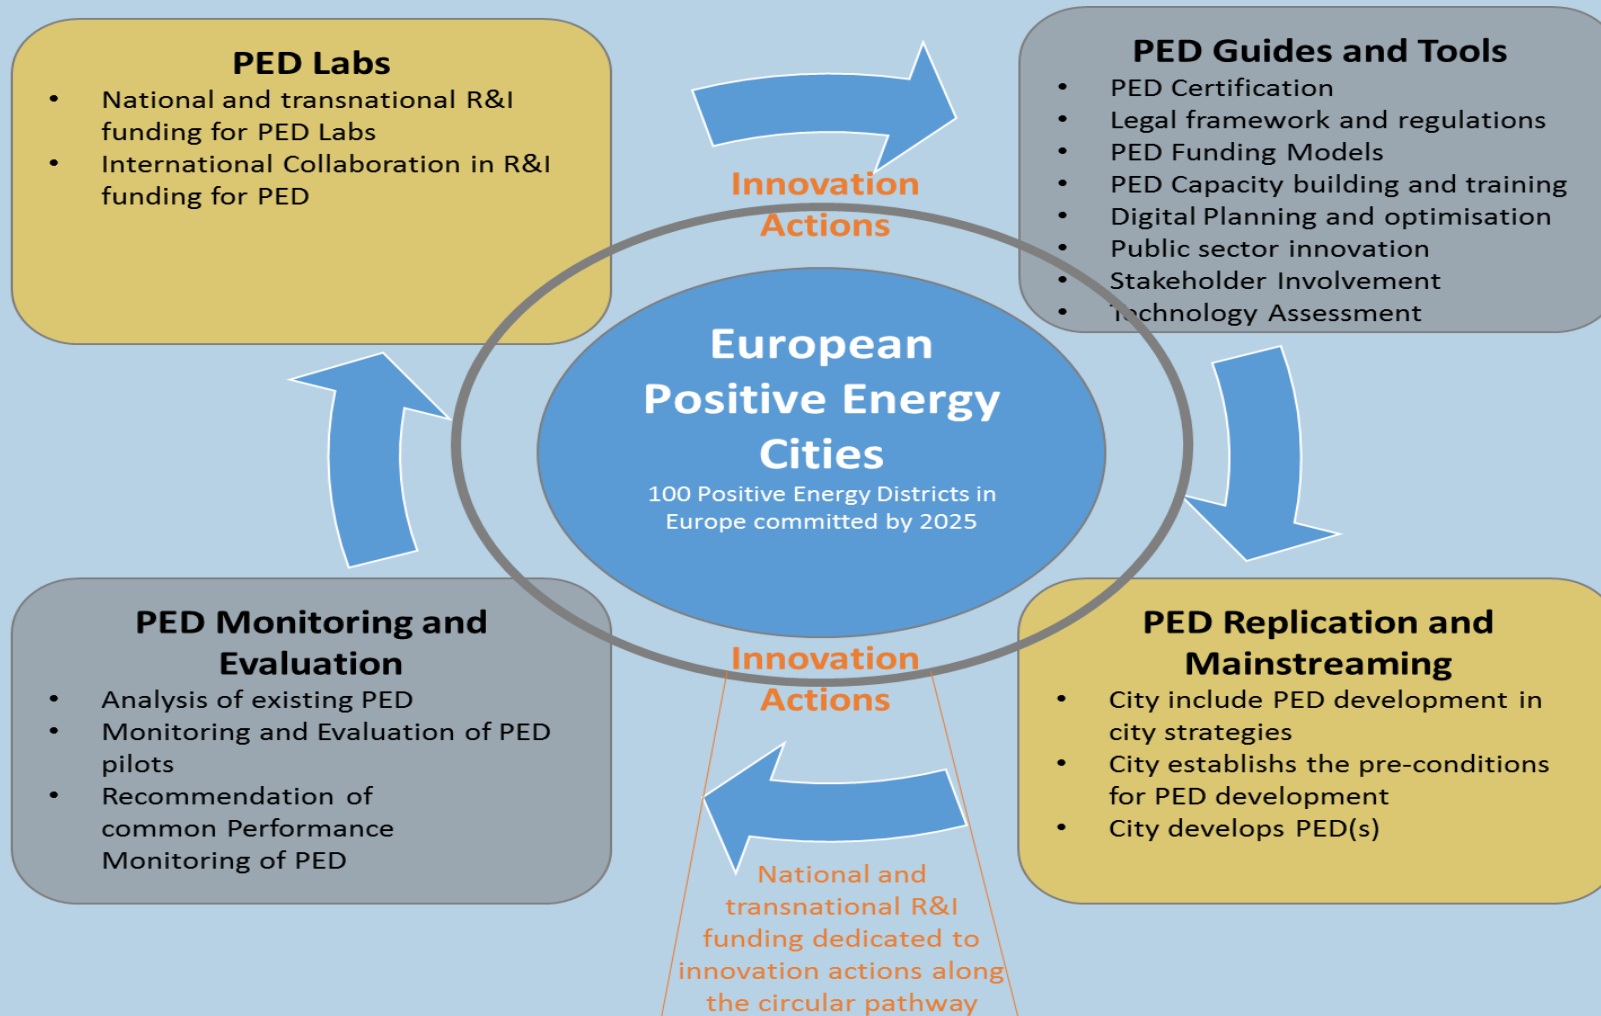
PED Labs
- National and transnational R&I funding for PED Labs
- International Collaboration in R&I funding for PED

PED Guides and Tools
- PED Certification
- Legal framework and regulations
- PED Funding Models
- PED Capacity building and training
- Digital Planning and optimisation
- Public sector innovation
- Stakeholder Involvement
- Technology Assessment

Innovation Actions

European Positive Energy Cities
100 Positive Energy Districts in Europe committed by 2025

PED Monitoring and Evaluation
- Analysis of existing PED
- Monitoring and Evaluation of PED pilots
- Recommendation of common Performance Monitoring of PED

Innovation Actions

PED Replication and Mainstreaming
- City include PED development in city strategies
- City establishs the pre-conditions for PED development
- City develops PED(s)

National and transnational R&I funding dedicated to innovation actions along the circular pathway